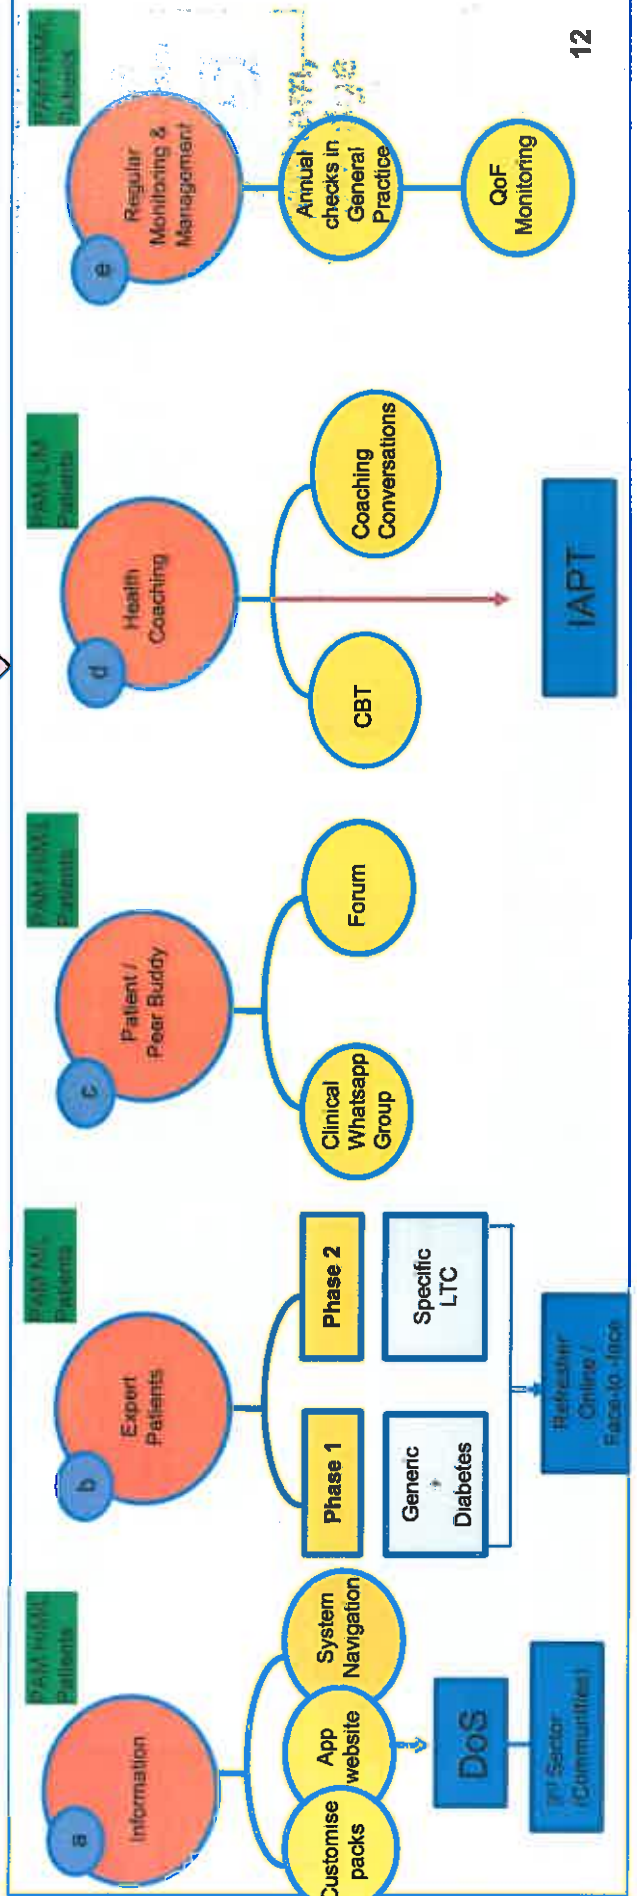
12

PAM H/M/L Patients

a

Information

Customise packs

App website

System Navigation

DoS

3rd Sector (Communities)

PAM M/L Patients

b

Expert Patients

Phase 1

Phase 2

Generic + Diabetes

Specific LTC

Refresher Online / Face-to-face

PAM H/M/L Patients

c

Patient / Peer Buddy

Clinical Whatsapp Group

Forum

PAM L/M Patients

d

Health Coaching

CBT

Coaching Conversations

IAPT

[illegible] Patients

e

Regular Monitoring & Management

Annual checks in General Practice

QoF Monitoring